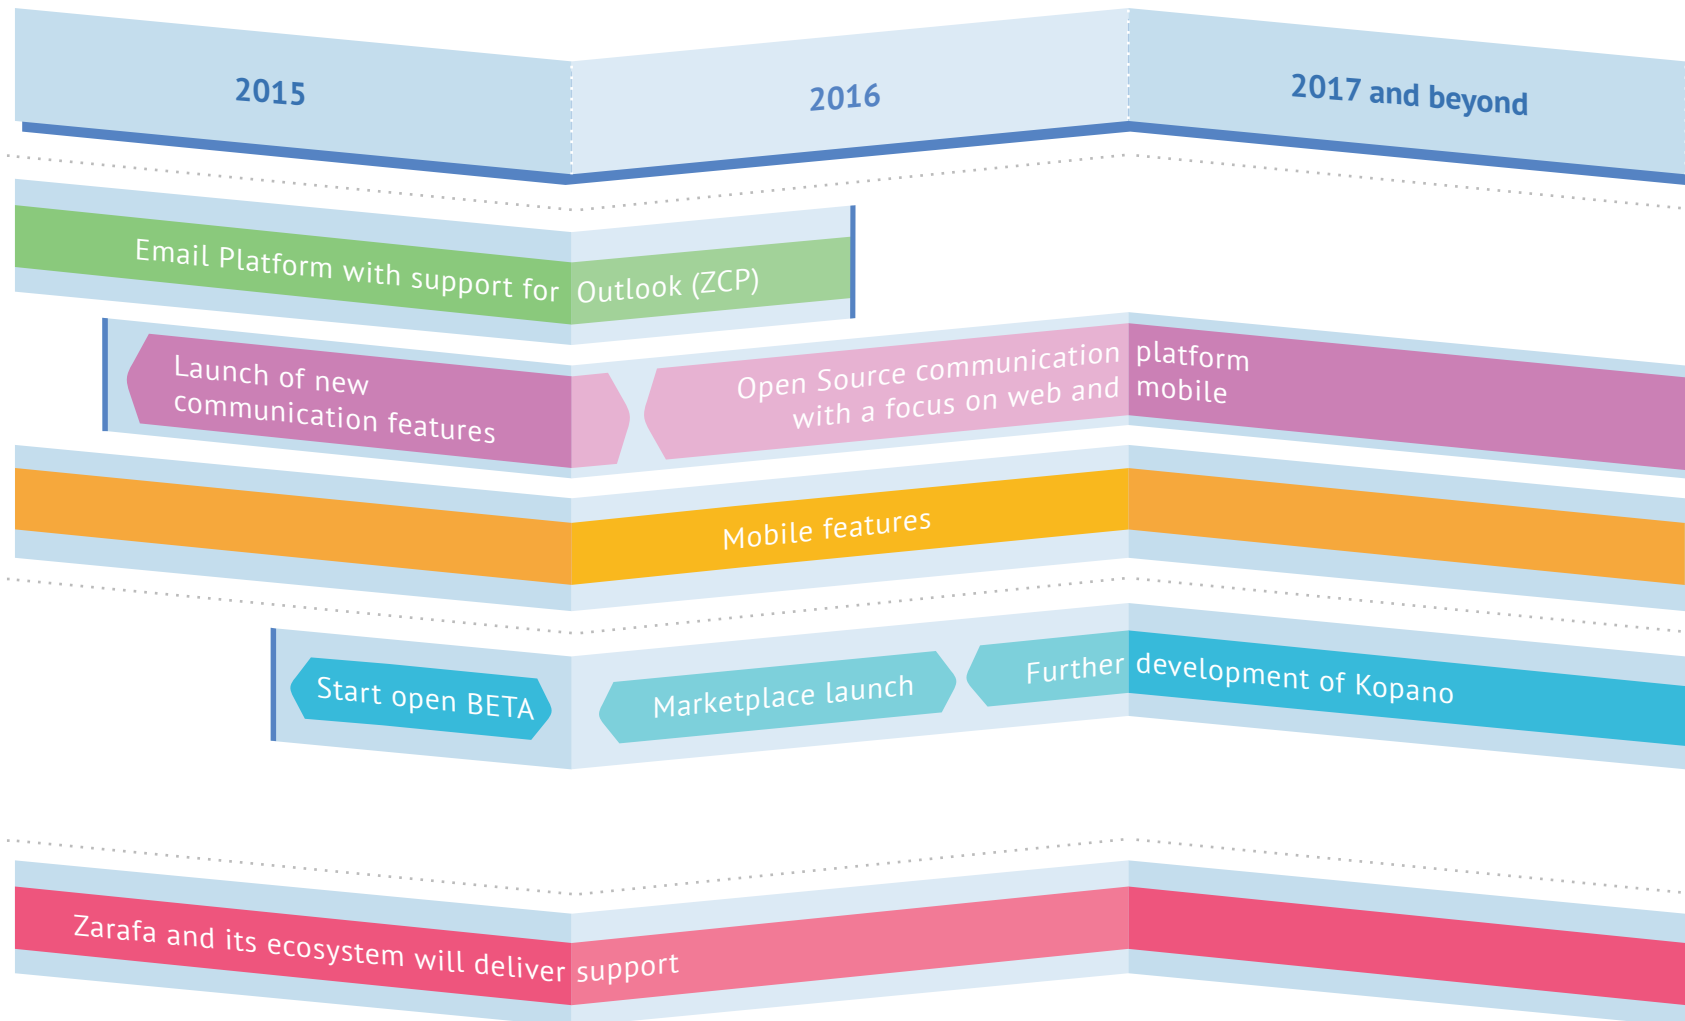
2015

2016

2017 and beyond

Email Platform with support for Outlook (ZCP)

Launch of new communication features

Open Source communication platform with a focus on web and mobile

Mobile features

Start open BETA

Marketplace launch

Further development of Kopano

Zarafa and its ecosystem will deliver support